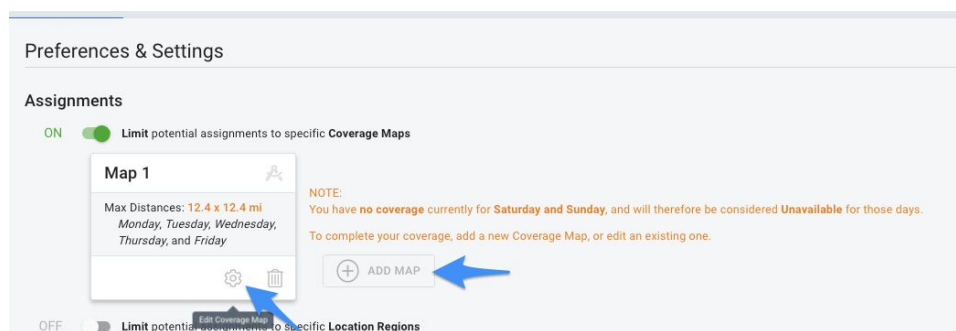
Preferences & Settings

Assignments

ON Limit potential assignments to specific Coverage Maps

Map 1

Max Distances: 12.4 x 12.4 mi
Monday, Tuesday, Wednesday, Thursday, and Friday

Edit Coverage Map

NOTE:
You have no coverage currently for Saturday and Sunday, and will therefore be considered Unavailable for those days.

To complete your coverage, add a new Coverage Map, or edit an existing one.

ADD MAP

OFF Limit potential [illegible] specific Location Regions